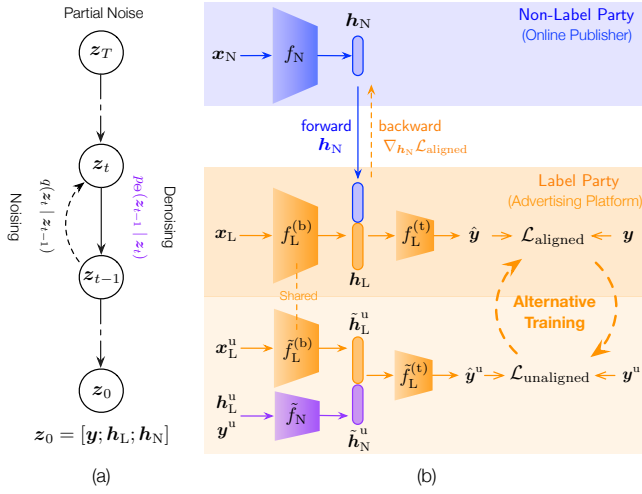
Partial Noise

$\boldsymbol{z}_T$

$\boldsymbol{z}_t$

Noising

$q(\boldsymbol{z}_t \mid \boldsymbol{z}_{t-1})$

$p_\theta(\boldsymbol{z}_{t-1} \mid \boldsymbol{z}_t)$

Denoising

$\boldsymbol{z}_{t-1}$

$\boldsymbol{z}_0$

$\boldsymbol{z}_0 = [\boldsymbol{y}; \boldsymbol{h}_\text{L}; \boldsymbol{h}_\text{N}]$

(a)

Non-Label Party
(Online Publisher)

$\boldsymbol{x}_\text{N}$

$f_\text{N}$

$\boldsymbol{h}_\text{N}$

forward
$\boldsymbol{h}_\text{N}$

backward
$\nabla_{\boldsymbol{h}_\text{N}} \mathcal{L}_\text{aligned}$

Label Party
(Advertising Platform)

$\boldsymbol{x}_\text{L}$

$f_\text{L}^{(\text{b})}$

$\boldsymbol{h}_\text{L}$

$f_\text{L}^{(\text{t})}$

$\hat{\boldsymbol{y}}$

$\mathcal{L}_\text{aligned}$

$\boldsymbol{y}$

Shared

Alternative Training

$\boldsymbol{x}_\text{L}^\text{u}$

$\tilde{f}_\text{L}^{(\text{b})}$

$\tilde{\boldsymbol{h}}_\text{L}^\text{u}$

$\tilde{f}_\text{L}^{(\text{t})}$

$\hat{\boldsymbol{y}}^\text{u}$

$\mathcal{L}_\text{unaligned}$

$\boldsymbol{y}^\text{u}$

$\boldsymbol{h}_\text{L}^\text{u}$
$\boldsymbol{y}^\text{u}$

$\tilde{f}_\text{N}$

$\tilde{\boldsymbol{h}}_\text{N}^\text{u}$

(b)